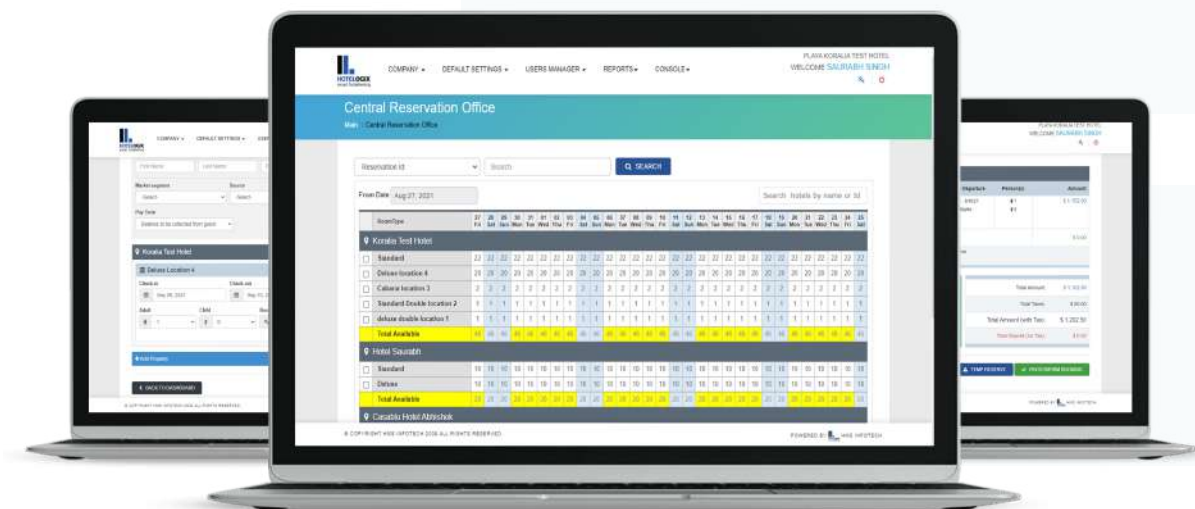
HOTELOGIX

COMPANY ▾ DEFAULT SETTINGS ▾ USERS MANAGER ▾ REPORTS▾ CONSOLE▾

PLAYA KORALIA TEST HOTEL
WELCOME SAURABH SINGH

Central Reservation Office

Main Central Reservation Office

Reservation Id

Search

SEARCH

From Date Aug 27, 2021

Search hotels by name or id

Koralia Test Hotel

| Room Type | | | | | | | | | | | | | | | | | | | | | | | | | | | |
|---|---|---|---|---|---|---|---|---|---|---|---|---|---|---|---|---|---|---|---|---|---|---|---|---|---|---|---|
| Standard | 22 | 22 | 22 | 22 | 22 | 22 | 22 | 22 | 22 | 22 | 22 | 22 | 22 | 22 | 22 | 22 | 22 | 22 | 22 | 22 | 22 | 22 | 22 | 22 | 22 | 22 | 22 |
| Deluxe location 4 | 20 | 20 | 20 | 20 | 20 | 20 | 20 | 20 | 20 | 20 | 20 | 20 | 20 | 20 | 20 | 20 | 20 | 20 | 20 | 20 | 20 | 20 | 20 | 20 | 20 | 20 | 20 |
| Cabana location 3 | 2 | 2 | 2 | 2 | 2 | 2 | 2 | 2 | 2 | 2 | 2 | 2 | 2 | 2 | 2 | 2 | 2 | 2 | 2 | 2 | 2 | 2 | 2 | 2 | 2 | 2 | 2 |
| Standard Double location 2 | 1 | 1 | 1 | 1 | 1 | 1 | 1 | 1 | 1 | 1 | 1 | 1 | 1 | 1 | 1 | 1 | 1 | 1 | 1 | 1 | 1 | 1 | 1 | 1 | 1 | 1 | 1 |
| deluxe double location 1 | 1 | 1 | 1 | 1 | 1 | 1 | 1 | 1 | 1 | 1 | 1 | 1 | 1 | 1 | 1 | 1 | 1 | 1 | 1 | 1 | 1 | 1 | 1 | 1 | 1 | 1 | 1 |
| Total Available | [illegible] | | | | | | | | | | | | | | | | | | | | | | | | | | |

Hotel Saurabh

| | | | | | | | | | | | | | | | | | | | | | | | | | | | |
|---|---|---|---|---|---|---|---|---|---|---|---|---|---|---|---|---|---|---|---|---|---|---|---|---|---|---|---|
| Standard | 10 | 10 | 10 | 10 | 10 | 10 | 10 | 10 | 10 | 10 | 10 | 10 | 10 | 10 | 10 | 10 | 10 | 10 | 10 | 10 | 10 | 10 | 10 | 10 | 10 | 10 | 10 |
| Deluxe | 10 | 10 | 10 | 10 | 10 | 10 | 10 | 10 | 10 | 10 | 10 | 10 | 10 | 10 | 10 | 10 | 10 | 10 | 10 | 10 | 10 | 10 | 10 | 10 | 10 | 10 | 10 |
| Total Available | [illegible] | | | | | | | | | | | | | | | | | | | | | | | | | | |

Casablu Hotel Abhishek

© COPYRIGHT HNS INFOTECH 2006 ALL RIGHTS RESERVED

POWERED BY HNS INFOTECH

COMPANY ▾ DEFAULT SETTINGS ▾

Marketsegment Source
Pay Term
Koralia Test Hotel
Deluxe Location 4
Check-in Check-out
Adult Child

BACK TO DASHBOARD

© COPYRIGHT HNS INFOTECH 2006 ALL RIGHTS RESERVED

PLAYA KORALIA TEST HOTEL
WELCOME SAURABH SINGH

Departure Person(s) Amount

Total Amount
Total Taxes
Total Amount (with Tax) $ 1,202.50

TEMP RESERVE
PROCEED FOR BOOKING

POWERED BY HNS INFOTECH